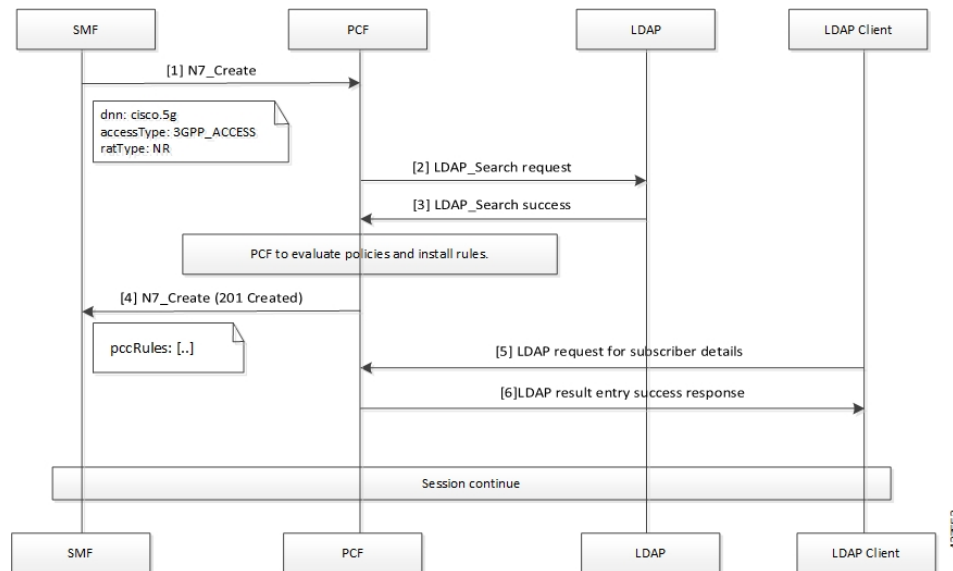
SMF

PCF

LDAP

LDAP Client

[1] N7_Create

dnn: cisco.5g
accessType: 3GPP_ACCESS
ratType: NR

[2] LDAP_Search request

[3] LDAP_Search success

PCF to evaluate policies and install rules.

[4] N7_Create (201 Created)

pccRules: [..]

[5] LDAP request for subscriber details

[6]LDAP result entry success response

Session continue

SMF

PCF

LDAP

LDAP Client

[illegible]